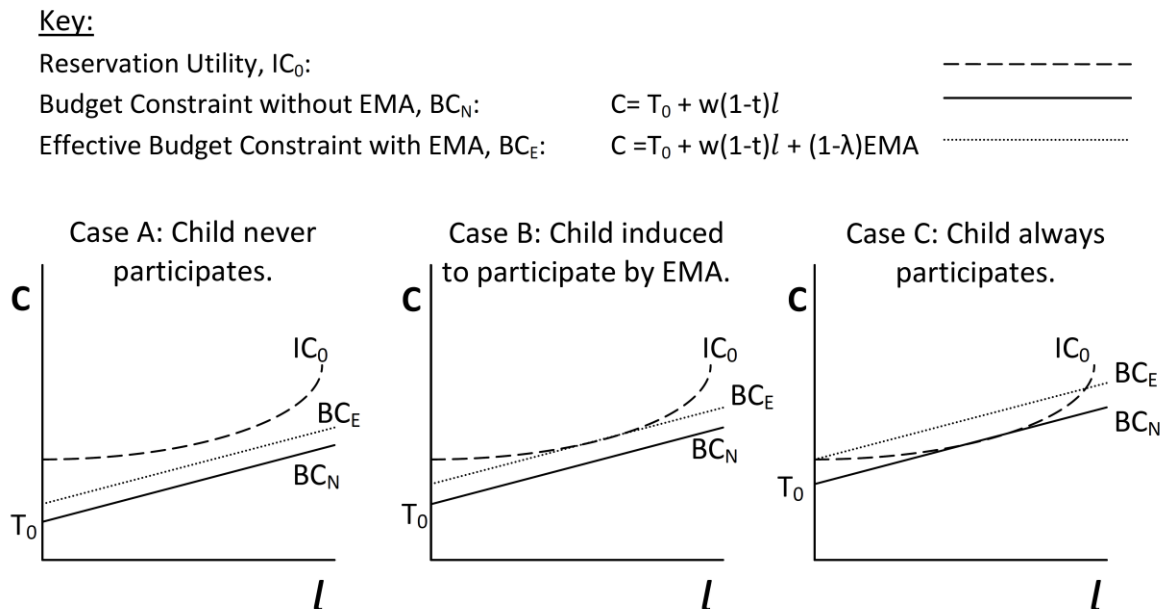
Key:

Reservation Utility, $IC_0$:

Budget Constraint without EMA, $BC_N$: $C= T_0 + w(1-t)l$

Effective Budget Constraint with EMA, $BC_E$: $C =T_0 + w(1-t)l + (1-\lambda)EMA$

Case A: Child never participates.

C

$IC_0$

$BC_E$

$BC_N$

$T_0$

$l$

Case B: Child induced to participate by EMA.

C

$IC_0$

$BC_E$

$BC_N$

$T_0$

$l$

Case C: Child always participates.

C

$IC_0$

$BC_E$

$BC_N$

$T_0$

$l$